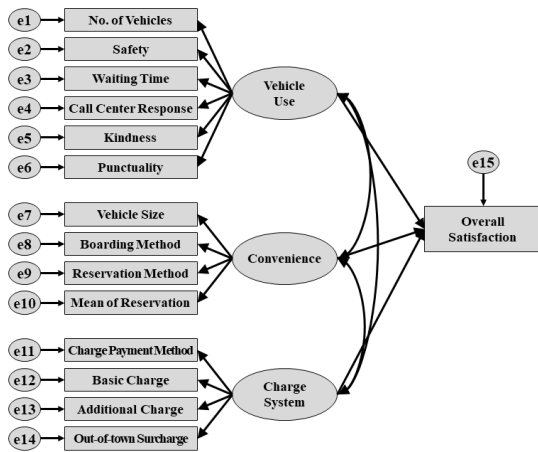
e1 No. of Vehicles
e2 Safety
e3 Waiting Time
e4 Call Center Response
e5 Kindness
e6 Punctuality

Vehicle Use

e15

Overall Satisfaction

e7 Vehicle Size
e8 Boarding Method
e9 Reservation Method
e10 Mean of Reservation

Convenience

e11 Charge Payment Method
e12 Basic Charge
e13 Additional Charge
e14 Out-of-town Surcharge

Charge System